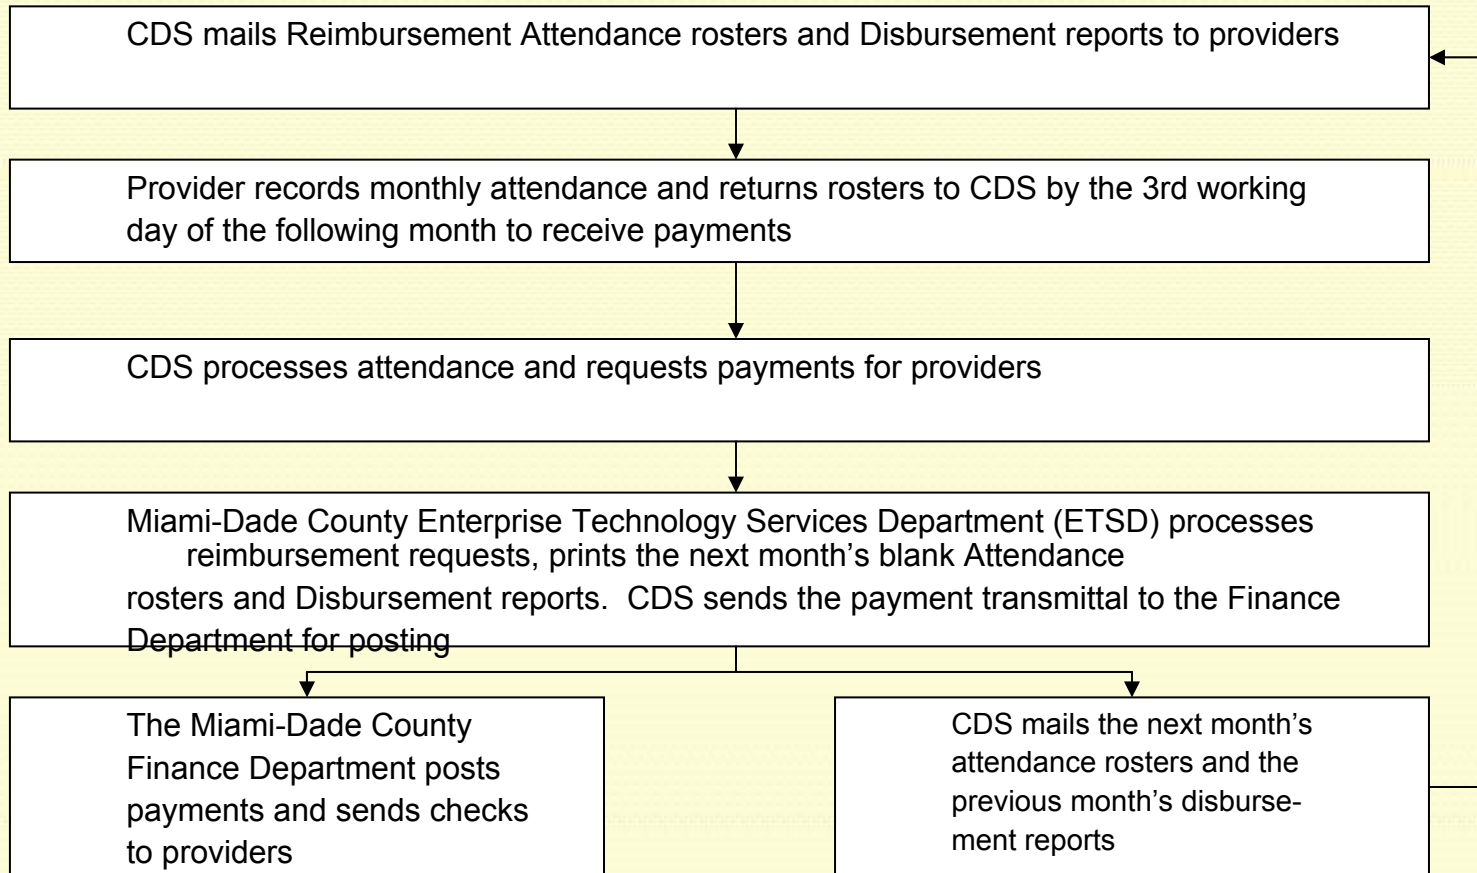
CDS mails Reimbursement Attendance rosters and Disbursement reports to providers

Provider records monthly attendance and returns rosters to CDS by the 3rd working day of the following month to receive payments

CDS processes attendance and requests payments for providers

Miami-Dade County Enterprise Technology Services Department (ETSD) processes reimbursement requests, prints the next month's blank Attendance rosters and Disbursement reports. CDS sends the payment transmittal to the Finance Department for posting

The Miami-Dade County Finance Department posts payments and sends checks to providers

CDS mails the next month's attendance rosters and the previous month's disbursement reports